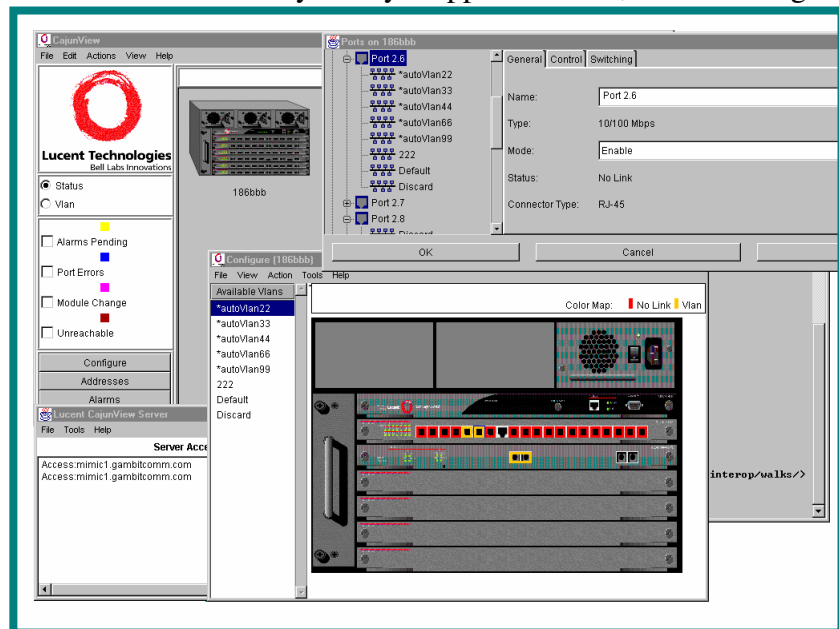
CajunView
File Edit Actions View Help
Lucent Technologies
Bell Labs Innovations
186bbb
Status
Vlan
Alarms Pending
Port Errors
Module Change
Unreachable
Configure
Addresses
Alarms

Ports on 186bbb
Port 2.6
*autoVlan22
*autoVlan33
*autoVlan44
*autoVlan66
*autoVlan99
222
Default
Discard
Port 2.7
Port 2.8
General Control Switching
Name: Port 2.6
Type: 10/100 Mbps
Mode: Enable
Status: No Link
Connector Type: RJ-45
OK
Cancel

Configure [186bbb]
File View Action Tools Help
Available Vlans
*autoVlan22
*autoVlan33
*autoVlan44
*autoVlan66
*autoVlan99
222
Default
Discard
Color Map: No Link Vlan

Lucent CajunView Server
File Tools Help
Server Acce
Access:mimic1.gambitcomm.com
Access:mimic1.gambitcomm.com

interop/walks/>